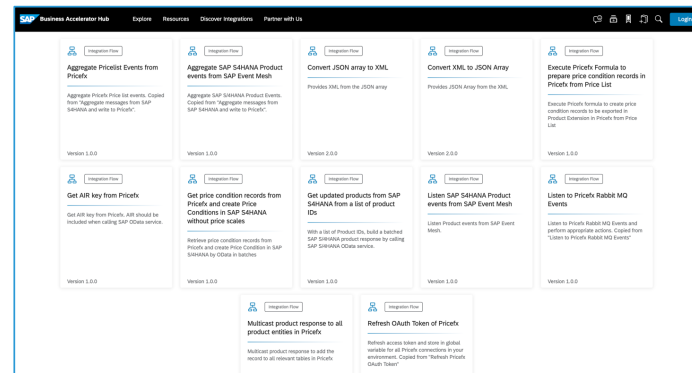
SAP Business Accelerator Hub Explore Resources Discover Integrations Partner with Us

Login

Integration Flow
Aggregate Pricelist Events from Pricefx
Aggregate Pricefx Price list events. Copied from "Aggregate messages from SAP S4HANA and write to Pricefx".
Version 1.0.0

Integration Flow
Aggregate SAP S4HANA Product events from SAP Event Mesh
Aggregate SAP S4HANA Product Events. Copied from "Aggregate messages from SAP S4HANA and write to Pricefx".
Version 1.0.0

Integration Flow
Convert JSON array to XML
Provides XML from the JSON array
Version 2.0.0

Integration Flow
Convert XML to JSON Array
Provides JSON Array from the XML
Version 2.0.0

Integration Flow
Execute Pricefx Formula to prepare price condition records in Pricefx from Price List
Execute Pricefx formula to create price condition records to be exported in Product Extension in Pricefx from Price List
Version 1.0.0

Integration Flow
Get AIR key from Pricefx
Get AIR key from Pricefx. AIR should be included when calling SAP OData service.
Version 1.0.0

Integration Flow
Get price condition records from Pricefx and create Price Conditions in SAP S4HANA without price scales
Retrieve price condition records from Pricefx and create Price Condition in SAP S4HANA by OData in batches
Version 1.0.0

Integration Flow
Get updated products from SAP S4HANA from a list of product IDs
With a list of Product IDs, build a batched SAP S4HANA product response by calling SAP S4HANA OData service.
Version 1.0.0

Integration Flow
Listen SAP S4HANA Product events from SAP Event Mesh
Listen Product events from SAP Event Mesh.
Version 1.0.0

Integration Flow
Listen to Pricefx Rabbit MQ Events
Listen to Pricefx Rabbit MQ Events and perform appropriate actions. Copied from "Listen to Pricefx Rabbit MQ Events"
Version 1.0.0

Integration Flow
Multicast product response to all product entities in Pricefx
Multicast product response to add the record to all relevant tables in Pricefx

Integration Flow
Refresh OAuth Token of Pricefx
Refresh access token and store in global variable for all Pricefx connections in your environment. Copied from "Refresh Pricefx OAuth Token"